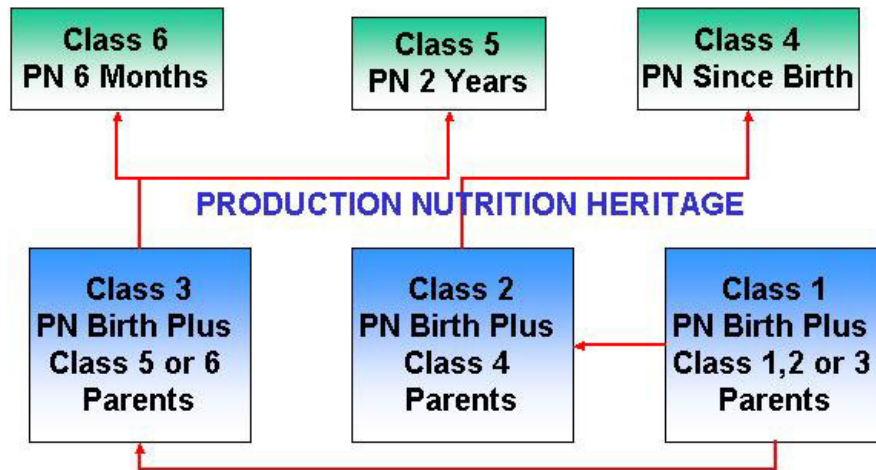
Class 6
PN 6 Months

Class 5
PN 2 Years

Class 4
PN Since Birth

PRODUCTION NUTRITION HERITAGE

Class 3
PN Birth Plus
Class 5 or 6
Parents

Class 2
PN Birth Plus
Class 4
Parents

Class 1
PN Birth Plus
Class 1,2 or 3
Parents